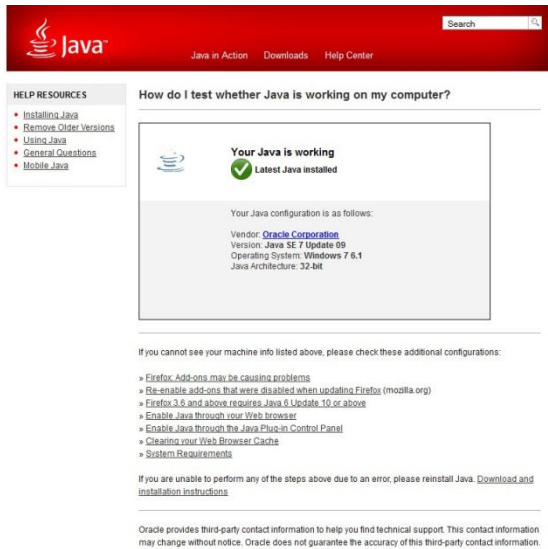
Java

Search

Java in Action   Downloads   Help Center

HELP RESOURCES

• Installing Java
• Remove Older Versions
• Using Java
• General Questions
• Mobile Java

How do I test whether Java is working on my computer?

Your Java is working

Latest Java installed

Your Java configuration is as follows:

Vendor: Oracle Corporation
Version: Java SE 7 Update 09
Operating System: Windows 7 6.1
Java Architecture: 32-bit

If you cannot see your machine info listed above, please check these additional configurations:

» Firefox: Add-ons may be causing problems
» Re-enable add-ons that were disabled when updating Firefox (mozilla.org)
» Firefox 3.6 and above requires Java 6 Update 10 or above
» Enable Java through your Web browser
» Enable Java through the Java Plug-in Control Panel
» Clearing your Web Browser Cache
» System Requirements

If you are unable to perform any of the steps above due to an error, please reinstall Java. Download and installation instructions

Oracle provides third-party contact information to help you find technical support. This contact information may change without notice. Oracle does not guarantee the accuracy of this third-party contact information.